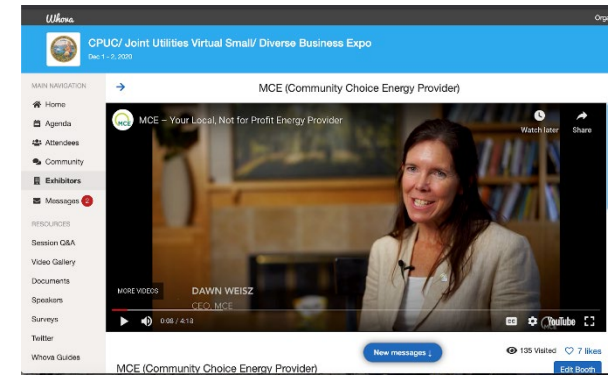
Whova

Org

CPUC/ Joint Utilities Virtual Small/ Diverse Business Expo

Dec 1 - 2, 2020

MAIN NAVIGATION

Home

Agenda

Attendees

Community

Exhibitors

Messages 2

RESOURCES

Session Q&A

Video Gallery

Documents

Speakers

Surveys

Twitter

Whova Guides

MCE (Community Choice Energy Provider)

MCE

MCE – Your Local, Not for Profit Energy Provider

Watch later

Share

DAWN WEISZ

CEO, MCE

MORE VIDEOS

0:08 / 4:13

YouTube

New messages ↓

135 Visited

7 likes

MCE (Community Choice Energy Provider)

Edit Booth